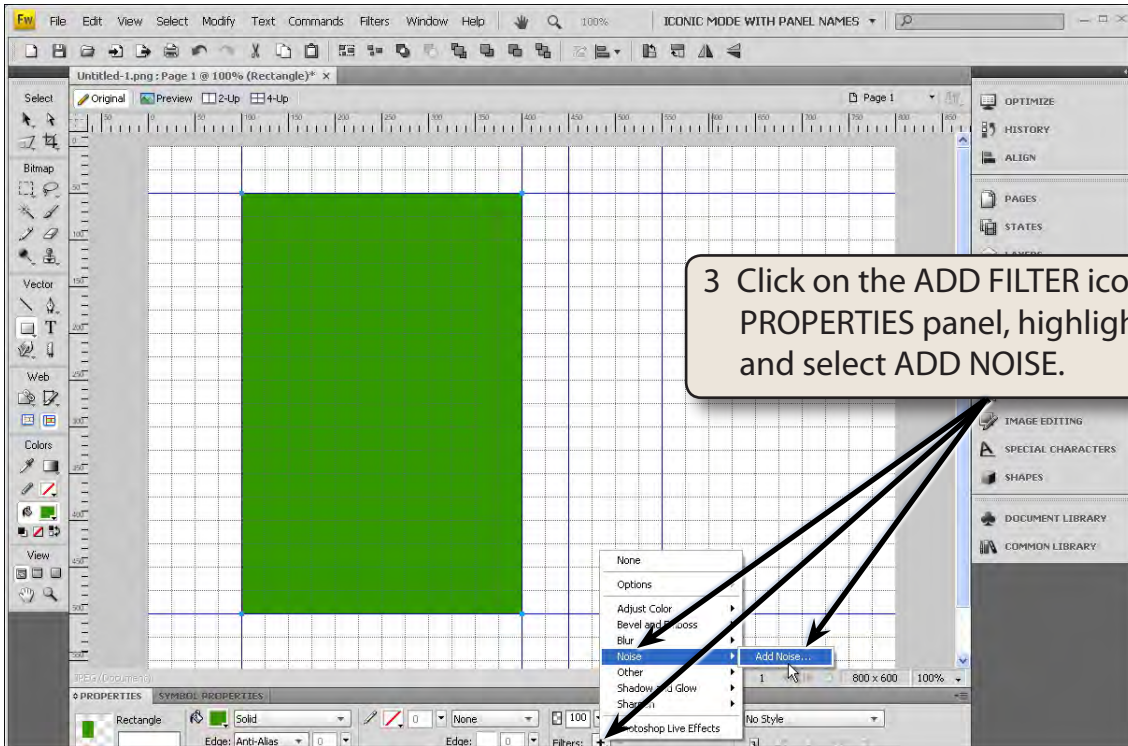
File Edit View Select Modify Text Commands Filters Window Help 100% ICONIC MODE WITH PANEL NAMES

Untitled-1.png : Page 1 @ 100% (Rectangle)* ×

Original Preview 2-Up 4-Up Page 1

Select
Bitmap
Vector
Web
Colors
View

OPTIMIZE
HISTORY
ALIGN
PAGES
STATES
IMAGE EDITING
SPECIAL CHARACTERS
SHAPES
DOCUMENT LIBRARY
COMMON LIBRARY

3 Click on the ADD FILTER ico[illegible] PROPERTIES panel, highligh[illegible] and select ADD NOISE.

None
Options
Adjust Color
Bevel and Emboss
Blur
Noise
Other
Shadow and Glow
Sharpen
Photoshop Live Effects

Add Noise...

1 800 x 600 100%

PROPERTIES SYMBOL PROPERTIES
Rectangle Solid 0 None 100 No Style
Edge: Anti-Alias 0 Edge: 0 Filters: